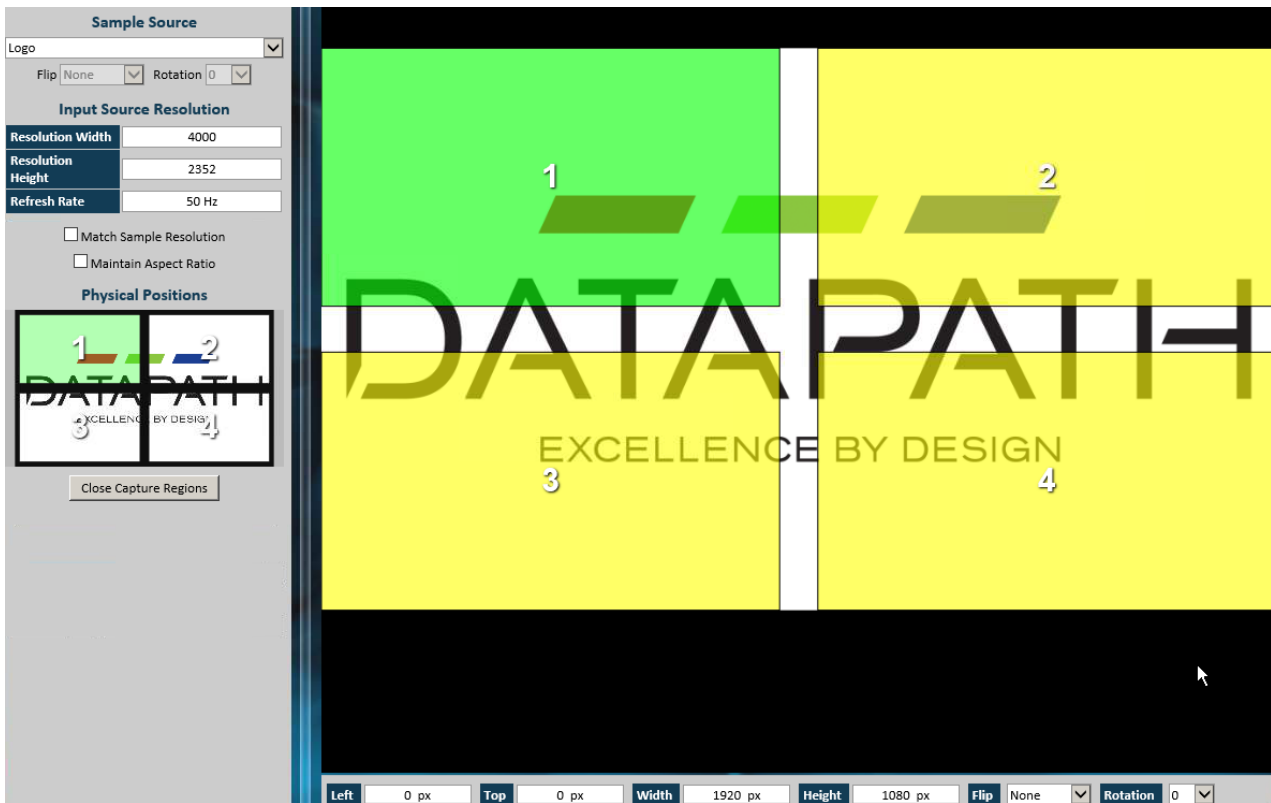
Sample Source

Logo

Flip None Rotation 0

Input Source Resolution

| Resolution Width | 4000 |
|---|---|
| Resolution Height | 2352 |
| Refresh Rate | 50 Hz |

Match Sample Resolution

Maintain Aspect Ratio

Physical Positions

1 2 DATAPATH EXCELLENCE BY DESIGN 3 4

Close Capture Regions

1

2

DATAPATH

EXCELLENCE BY DESIGN

3

4

Left 0 px Top 0 px Width 1920 px Height 1080 px Flip None Rotation 0